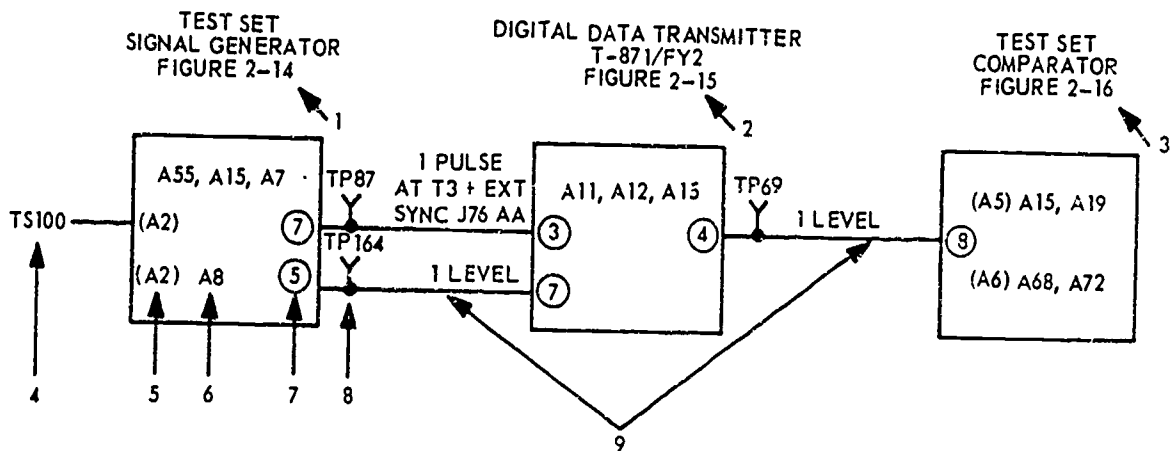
TEST SET
SIGNAL GENERATOR
FIGURE 2–14

1

DIGITAL DATA TRANSMITTER
T-871/FY2
FIGURE 2–15

2

TEST SET
COMPARATOR
FIGURE 2–16

3

A55, A15, A7

TS100

(A2)

(A2) A8

7

5

TP87

TP164

1 PULSE
AT T3 + EXT
SYNC J76 AA

1 LEVEL

A11, A12, A15

3

7

4

TP69

1 LEVEL

8

(A5) A15, A19

(A6) A68, A72

4

5

6

7

8

9